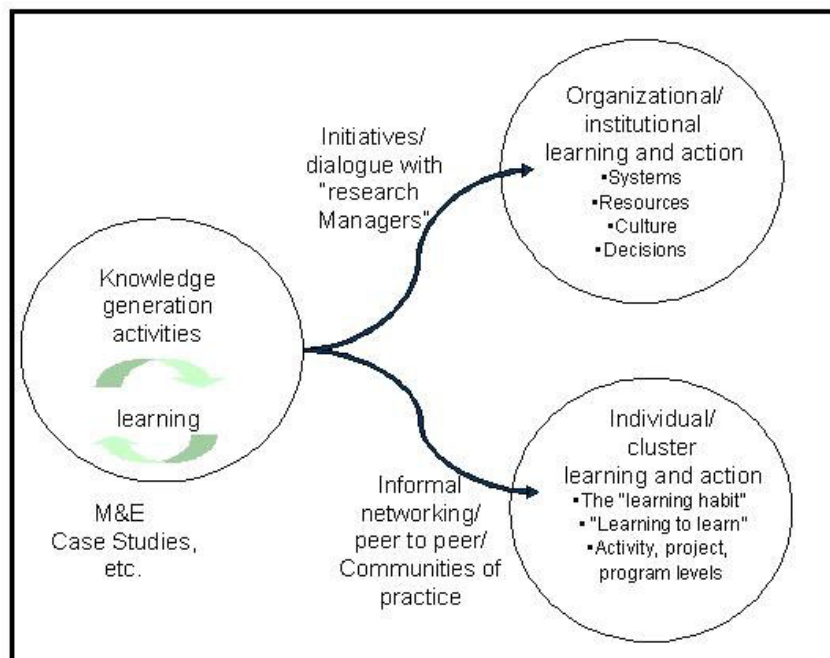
Knowledge generation activities

learning

M&E Case Studies, etc.

Initiatives/ dialogue with "research Managers"

Organizational/ institutional learning and action
▪Systems
▪Resources
▪Culture
▪Decisions

Informal networking/ peer to peer/ Communities of practice

Individual/ cluster learning and action
▪The "learning habit"
▪"Learning to learn"
▪Activity, project, program levels